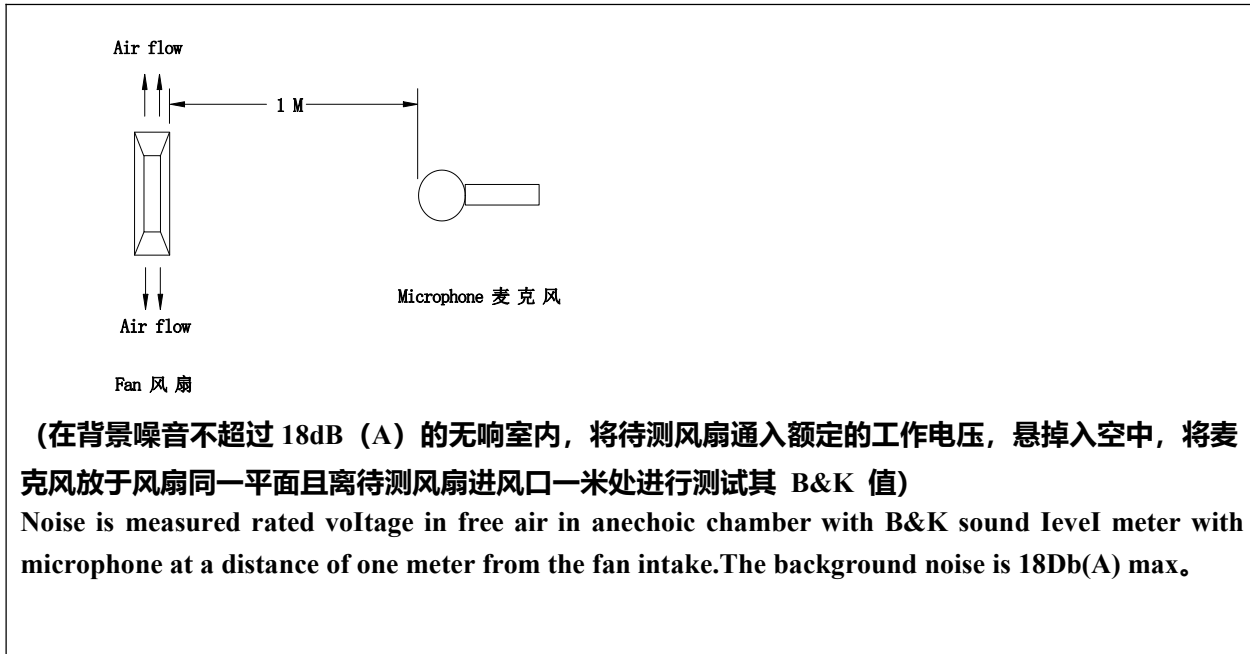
Air flow

1 M

Microphone 麦克风

Air flow

Fan 风扇

（在背景噪音不超过 18dB（A）的无响室内，将待测风扇通入额定的工作电压，悬掉入空中，将麦克风放于风扇同一平面且离待测风扇进风口一米处进行测试其 B&K 值）

Noise is measured rated voItage in free air in anechoic chamber with B&K sound IeveI meter with microphone at a distance of one meter from the fan intake.The background noise is 18Db(A) max。